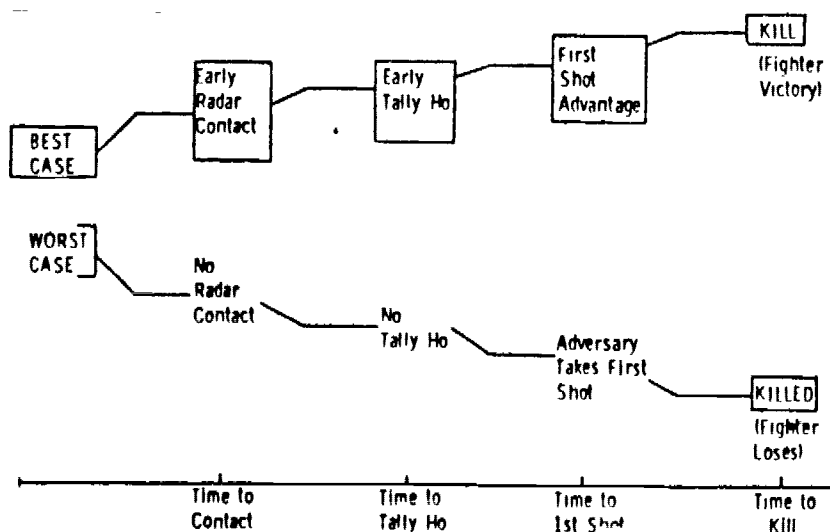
BEST CASE

Early Radar Contact

Early Tally Ho

First Shot Advantage

KILL

(Fighter Victory)

WORST CASE

No Radar Contact

No Tally Ho

Adversary Takes First Shot

KILLED

(Fighter Loses)

Time to Contact

Time to Tally Ho

Time to 1st Shot

Time to Kill